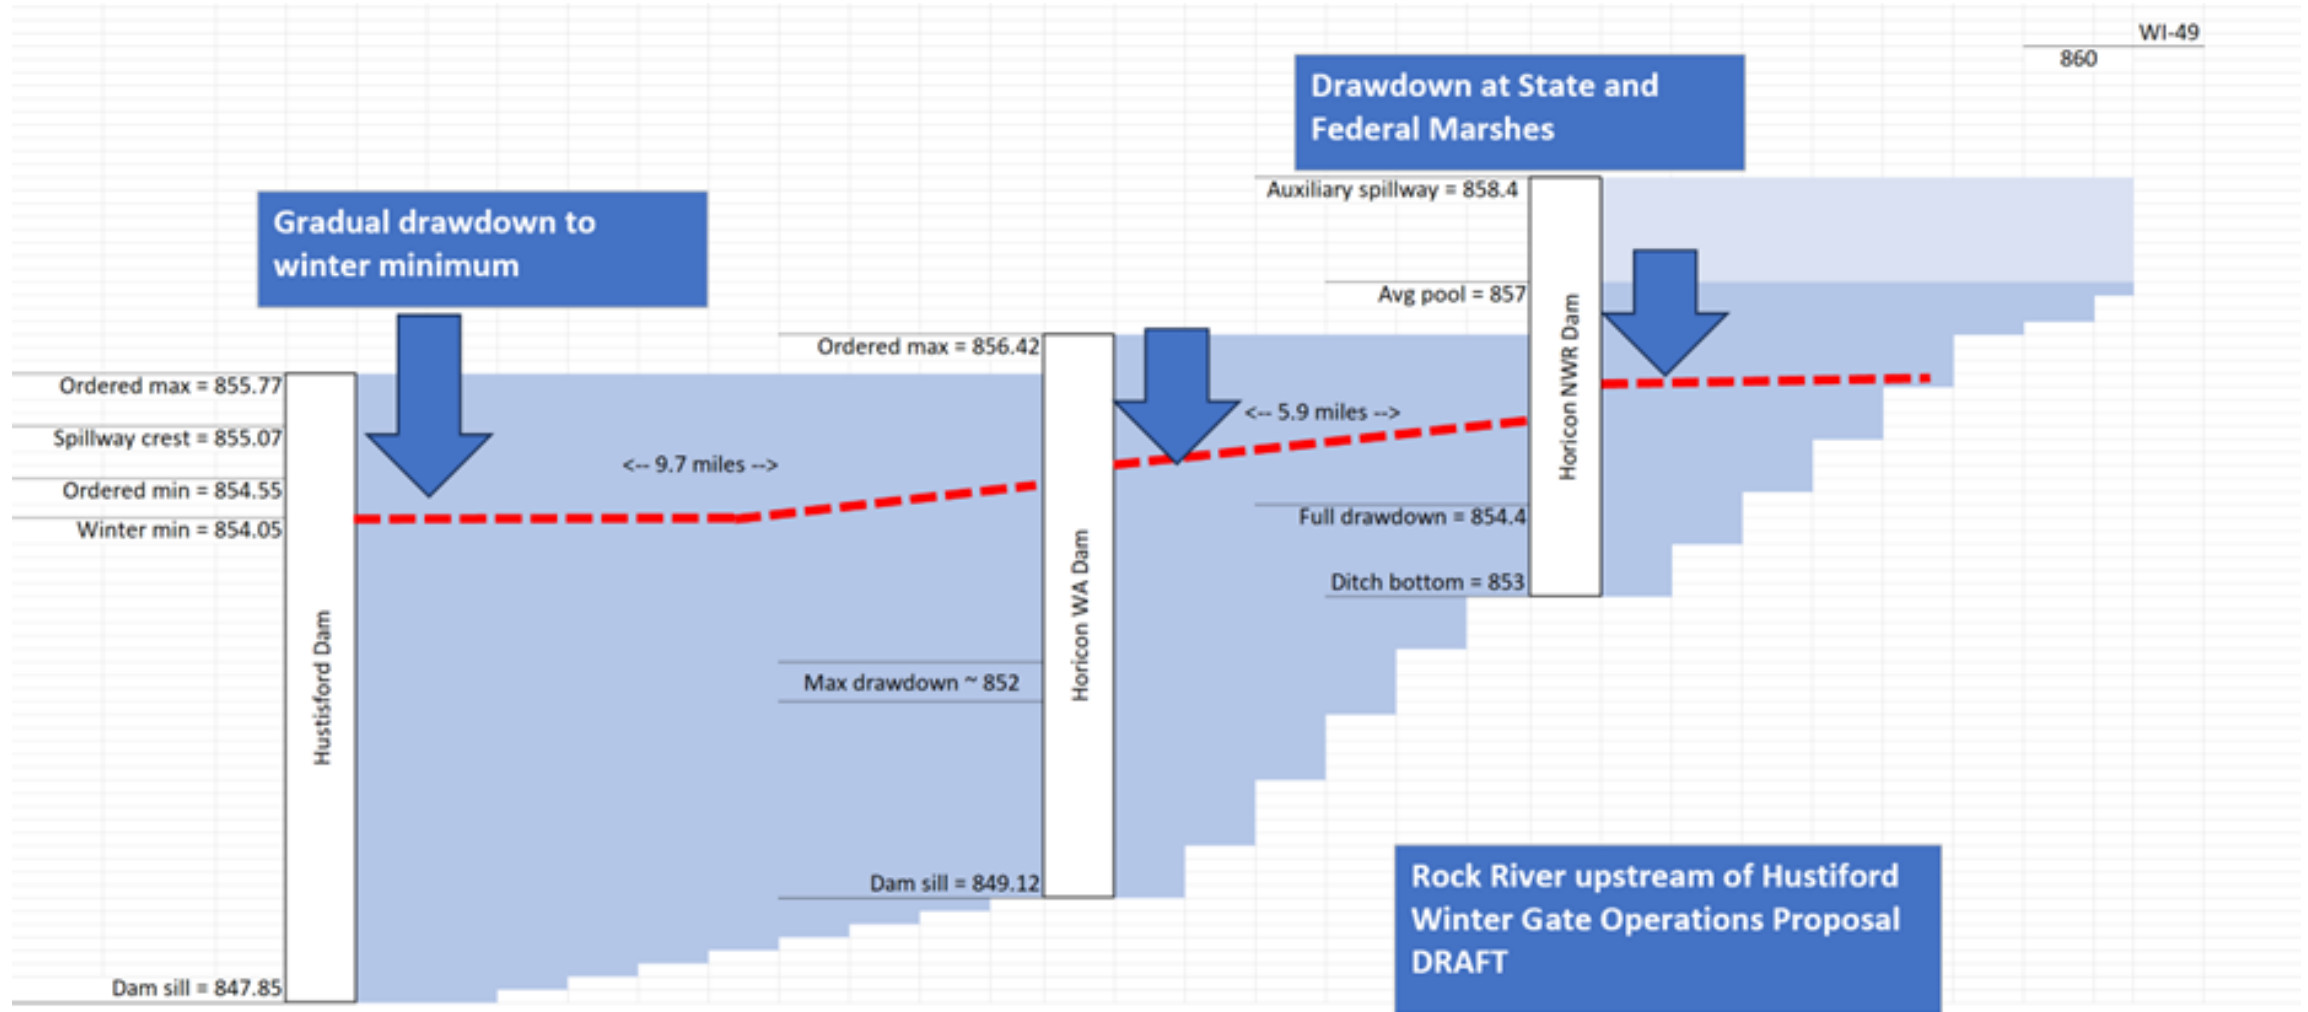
WI-49
860

Drawdown at State and Federal Marshes

Auxiliary spillway = 858.4

Gradual drawdown to winter minimum

Avg pool = 857

Ordered max = 856.42

Horicon NWR Dam

Ordered max = 855.77

Spillway crest = 855.07

<-- 5.9 miles -->

Ordered min = 854.55

<-- 9.7 miles -->

Winter min = 854.05

Full drawdown = 854.4

Ditch bottom = 853

Hustisford Dam

Horicon WA Dam

Max drawdown ~ 852

Dam sill = 849.12

Rock River upstream of Hustiford Winter Gate Operations Proposal DRAFT

Dam sill = 847.85